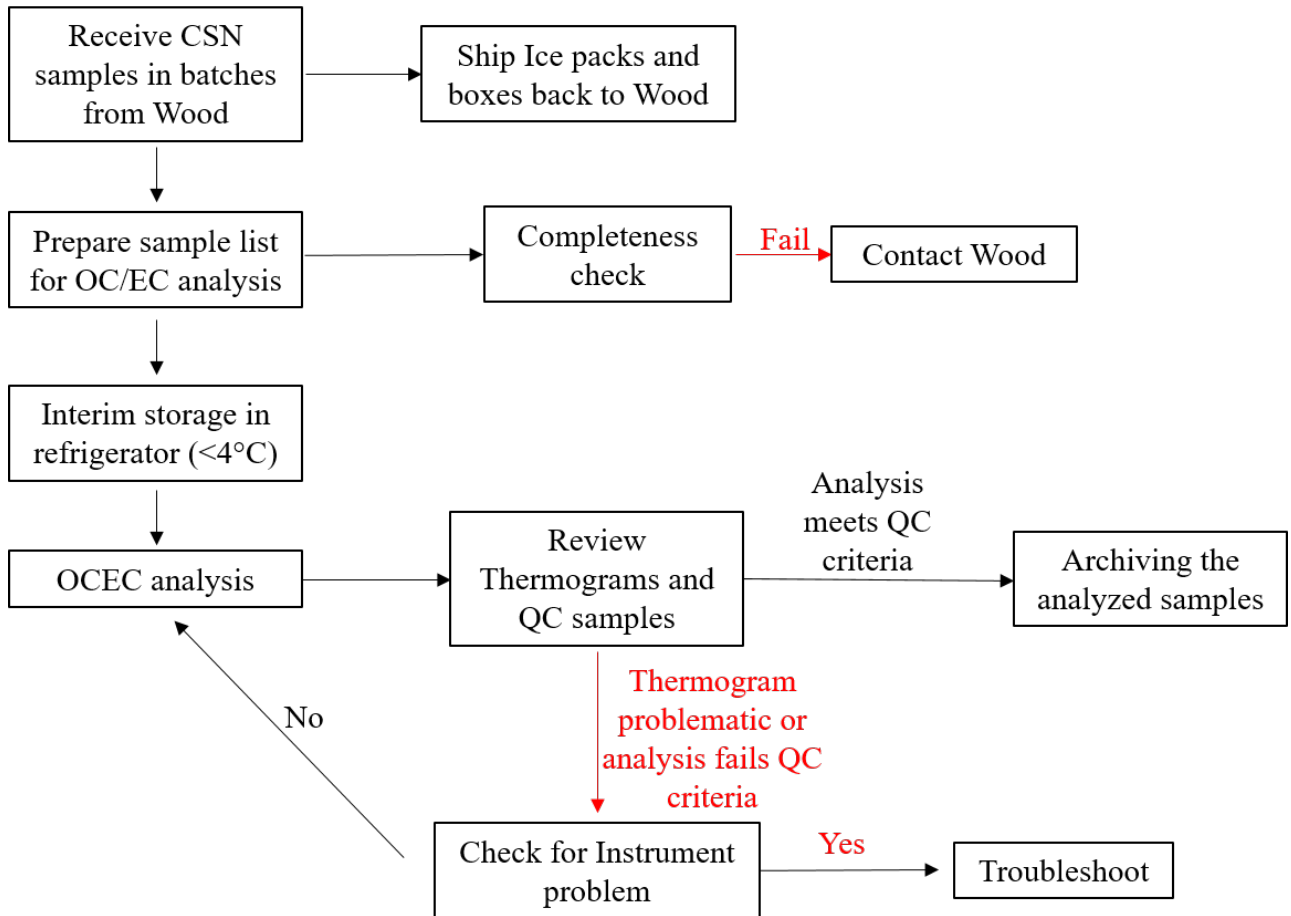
Receive CSN samples in batches from Wood

Ship Ice packs and boxes back to Wood

Prepare sample list for OC/EC analysis

Completeness check

Fail

Contact Wood

Interim storage in refrigerator (<4°C)

OCEC analysis

Review Thermograms and QC samples

Analysis meets QC criteria

Archiving the analyzed samples

Thermogram problematic or analysis fails QC criteria

No

Check for Instrument problem

Yes

Troubleshoot